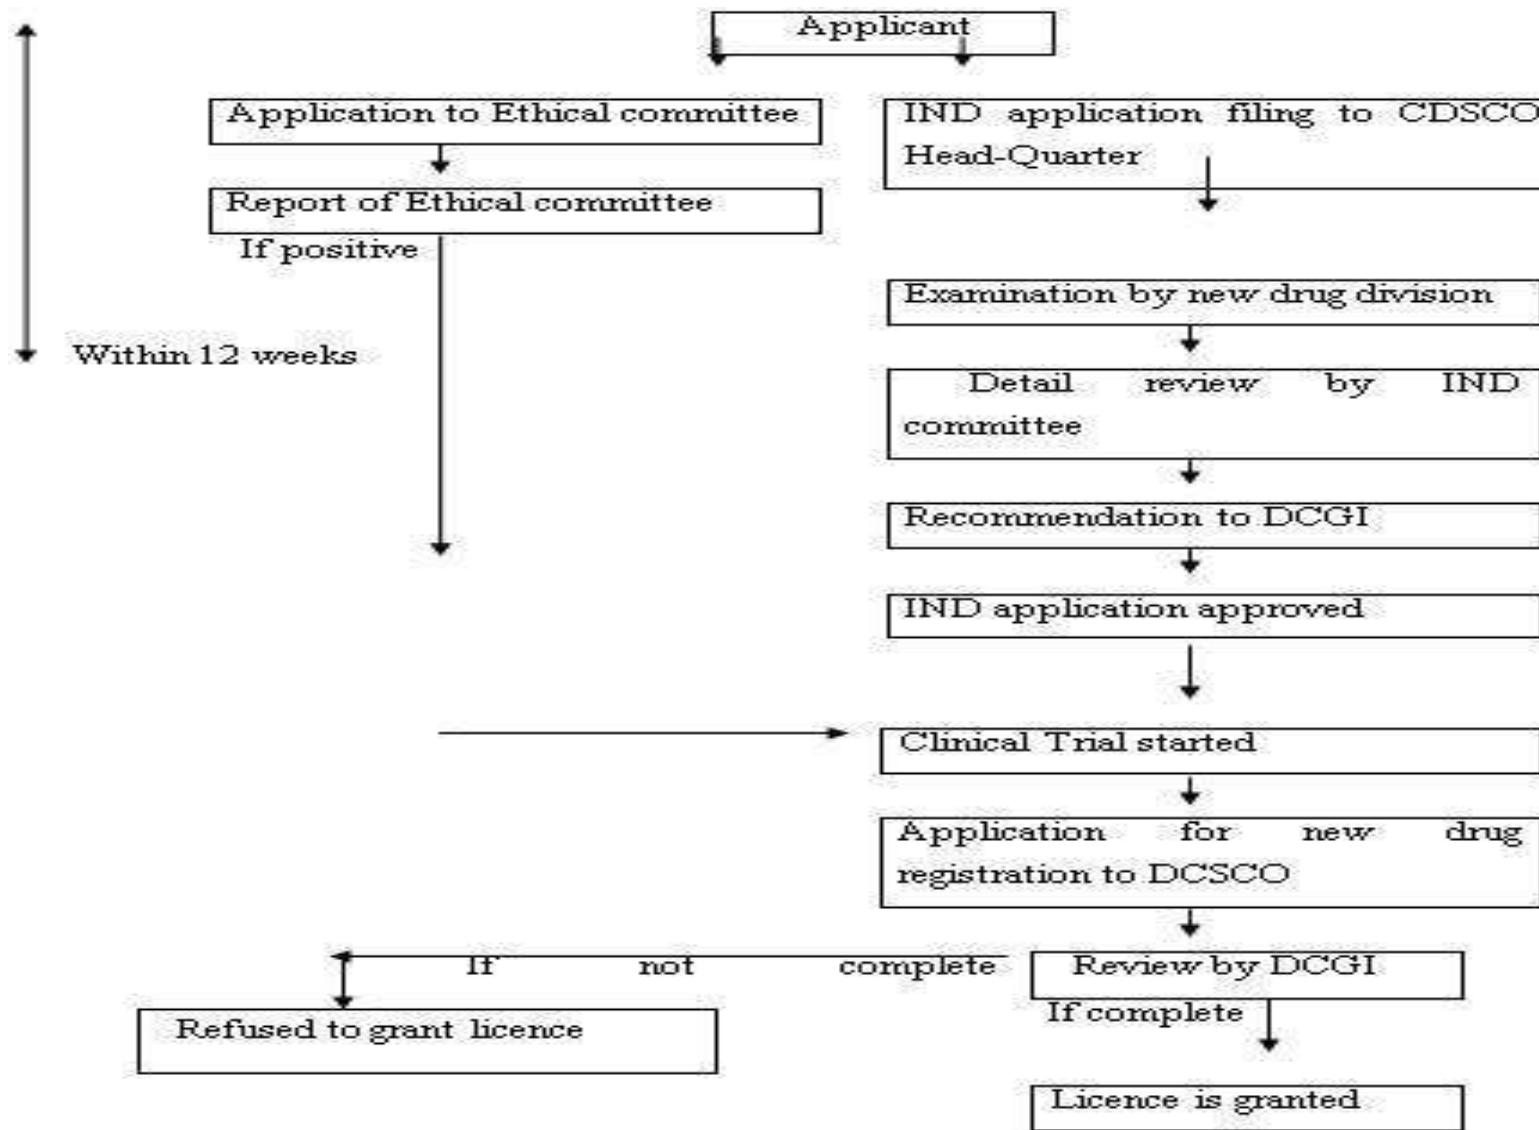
Applicant

Application to Ethical committee

Report of Ethical committee

If positive

Within 12 weeks

IND application filing to CDSCO Head-Quarter

Examination by new drug division

Detail review by IND committee

Recommendation to DCGI

IND application approved

Clinical Trial started

Application for new drug registration to DCSCO

If not complete

Review by DCGI

If complete

Refused to grant licence

Licence is granted